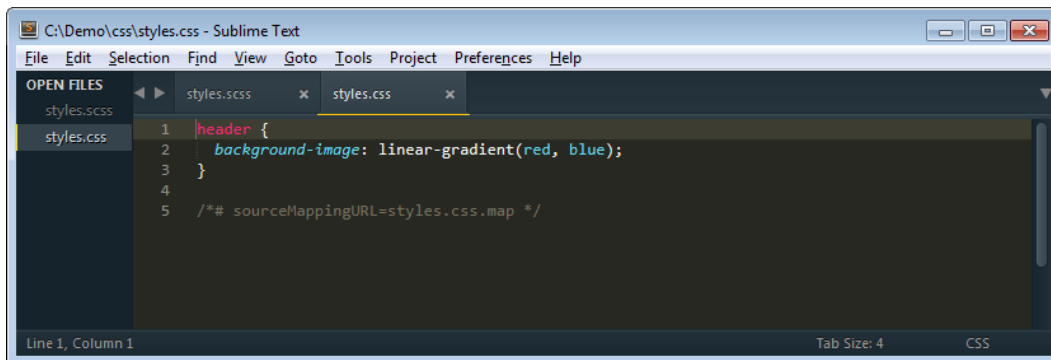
C:\Demo\css\styles.css - Sublime Text

File Edit Selection Find View Goto Tools Project Preferences Help

OPEN FILES
styles.scss
styles.css

styles.scss ×
styles.css ×

1 header {
2   background-image: linear-gradient(red, blue);
3 }
4
5 /*# sourceMappingURL=styles.css.map */

Line 1, Column 1
Tab Size: 4
CSS